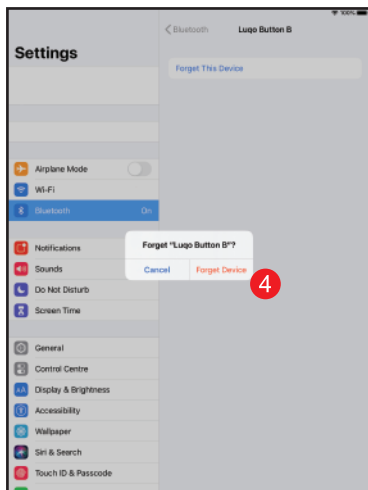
100%

Settings

Airplane Mode
Wi-Fi
Bluetooth On

Notifications
Sounds
Do Not Disturb
Screen Time

General
Control Centre
Display & Brightness
Accessibility
Wallpaper
Siri & Search
Touch ID & Passcode

< Bluetooth Luqo Button B

Forget This Device

Forget "Luqo Button B"?
Cancel Forget Device

4